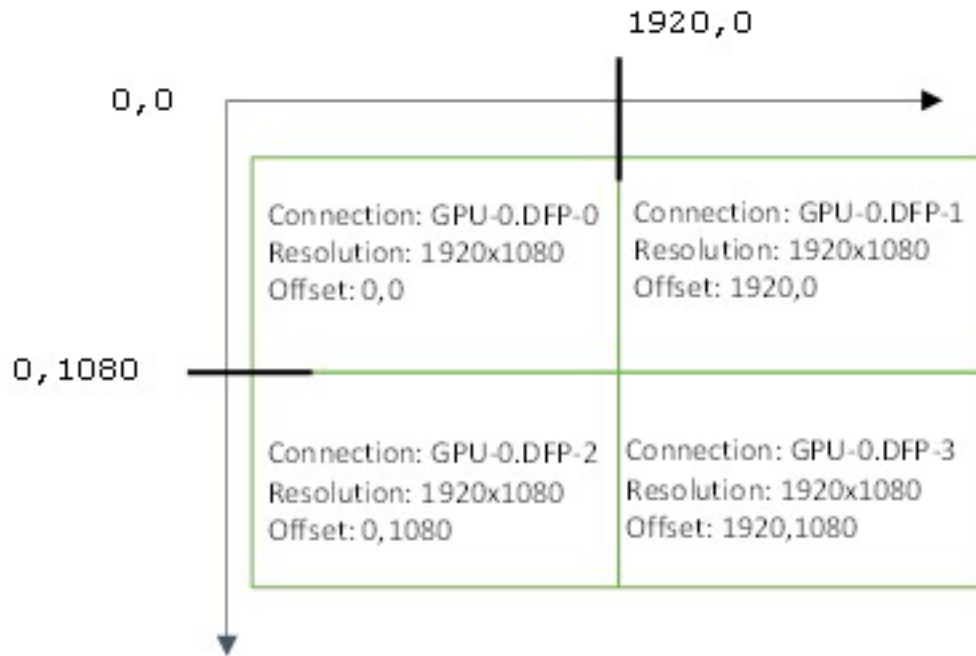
1920,0

0,0

Connection: GPU-0.DFP-0
Resolution: 1920x1080
Offset: 0,0

Connection: GPU-0.DFP-1
Resolution: 1920x1080
Offset: 1920,0

0,1080

Connection: GPU-0.DFP-2
Resolution: 1920x1080
Offset: 0,1080

Connection: GPU-0.DFP-3
Resolution: 1920x1080
Offset: 1920,1080